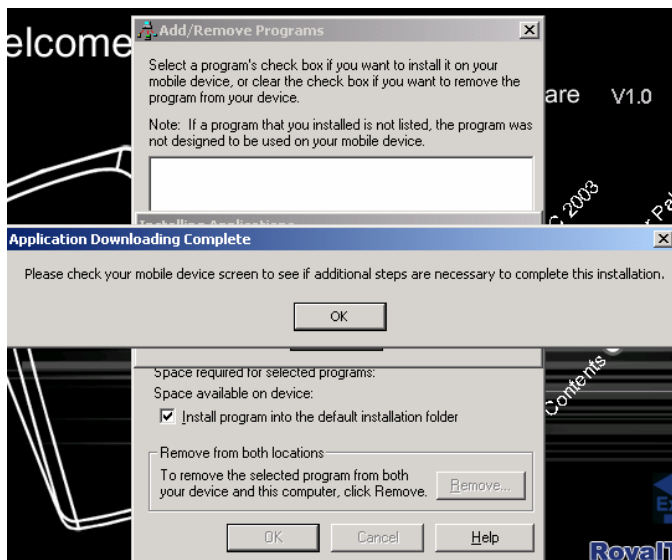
elcome

Add/Remove Programs

Select a program's check box if you want to install it on your mobile device, or clear the check box if you want to remove the program from your device.

Note: If a program that you installed is not listed, the program was not designed to be used on your mobile device.

are V1.0

C 2003

Pa

Installing Applications

Application Downloading Complete

Please check your mobile device screen to see if additional steps are necessary to complete this installation.

OK

Space required for selected programs:

Space available on device:

Install program into the default installation folder

Contents

Remove from both locations

To remove the selected program from both your device and this computer, click Remove.

Remove...

OK

Cancel

Help

Royal